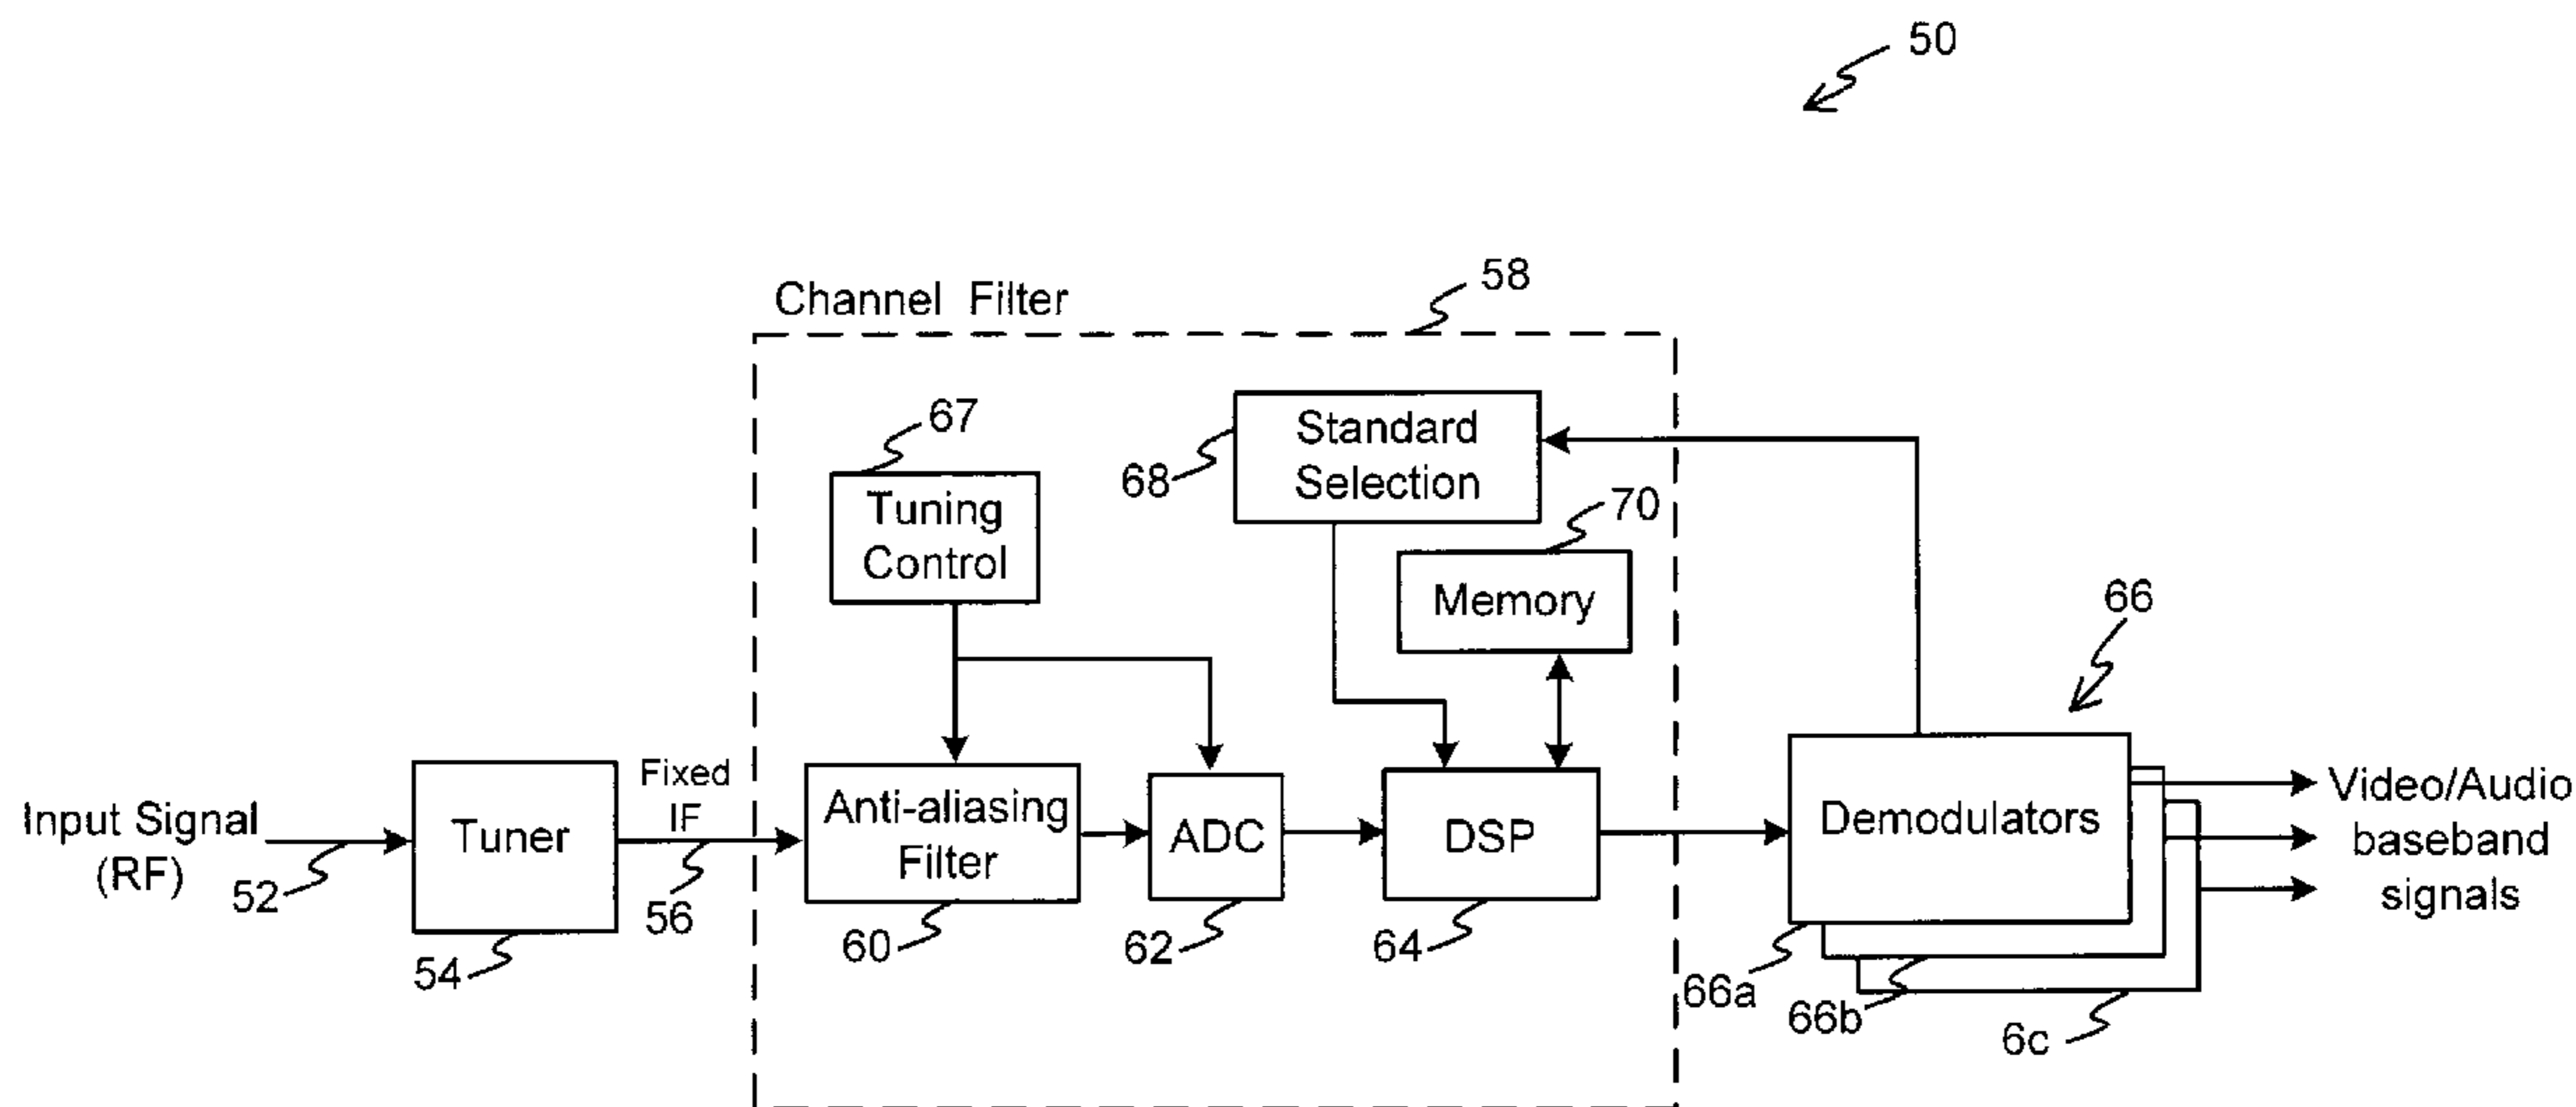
50

58

Channel Filter

67

Tuning Control

68

Standard Selection

70

Memory

66

Input Signal (RF)

52

Tuner

54

Fixed IF

56

Anti-aliasing Filter

60

ADC

62

DSP

64

Demodulators

66a

66b

6c

Video/Audio baseband signals